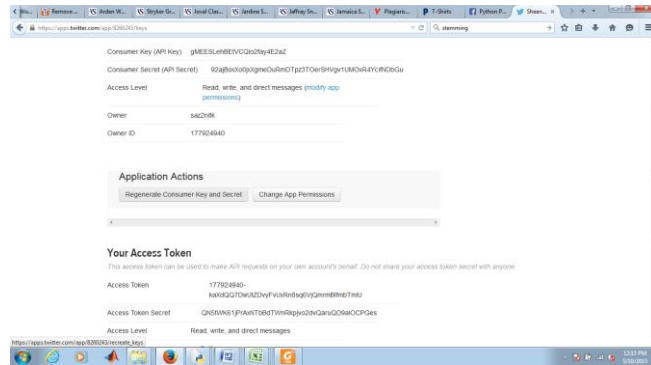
Remove... | Arden W... | Stryker Gr... | Jovial Cla... | Jardine S... | Jeffrey Sn... | Jamaica S... | Plagiaris... | T-Shirts | Python P... | Sheen... ×

https://apps.twitter.com/app/8260243/keys

stemming

Consumer Key (API Key) gMEESLehBEIVCQio2fay4E2aZ

Consumer Secret (API Secret) 92ajBoxXo0pXgmeOuRmDTpz3TOerSHVgv1UMOxR4YcfNDbGu

Access Level Read, write, and direct messages (modify app permissions)

Owner saz2nifk

Owner ID 177924940

Application Actions

Regenerate Consumer Key and Secret

Change App Permissions

Your Access Token

This access token can be used to make API requests on your own account's behalf. Do not share your access token secret with anyone.

Access Token 177924940-kaXdQQ7DwUtZDvyFvUsRn8sq6VjQmrmBlfmbTmlU

Access Token Secret QN5fWK61jPrAxNTbBdTWmRkpjvo2dvQaruQD9alOCPGes

Access Level Read, write, and direct messages

https://apps.twitter.com/app/8260243/recreate_keys

12:33 PM
5/10/2015